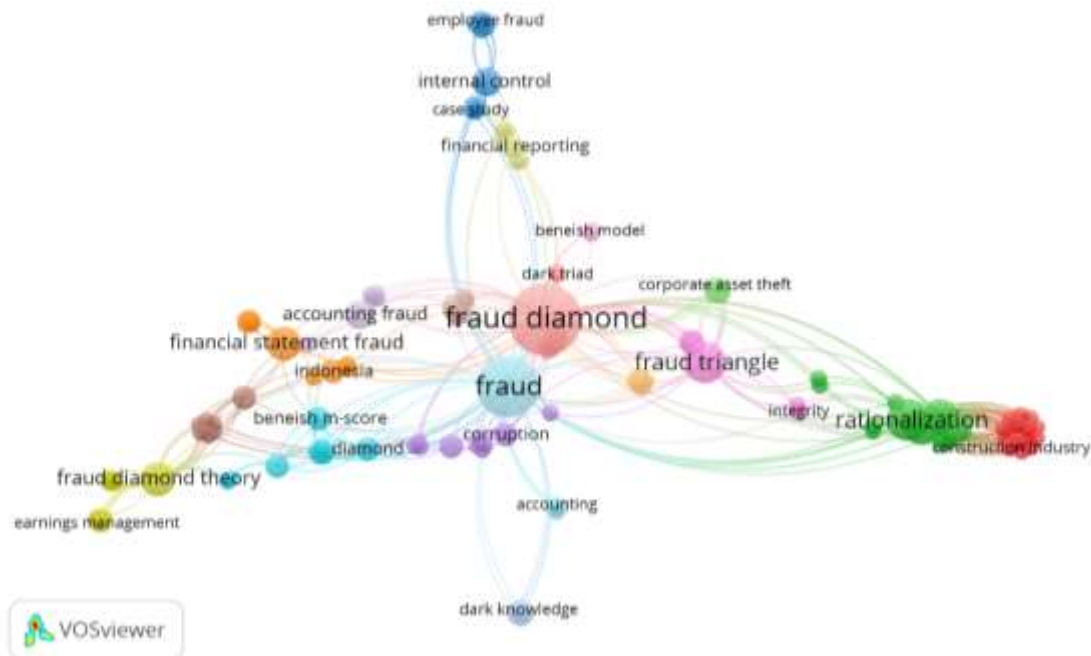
employee fraud

internal control

case study

financial reporting

beneish model

dark triad

corporate asset theft

accounting fraud

fraud diamond

financial statement fraud

fraud triangle

indonesia

fraud

beneish m-score

integrity

rationalization

diamond

corruption

construction industry

fraud diamond theory

earnings management

accounting

dark knowledge

VOSviewer